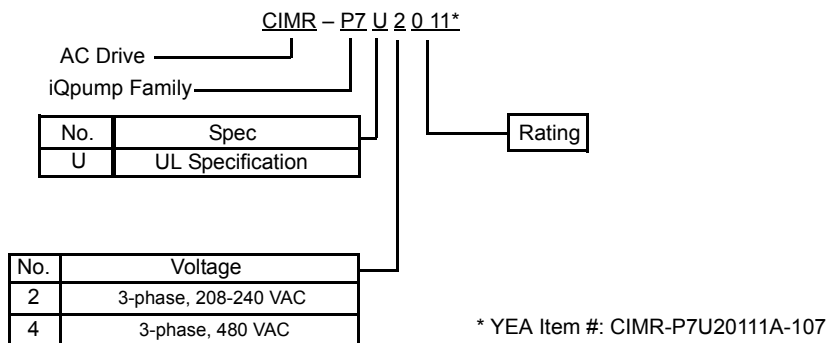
CIMR – P7 U 2 0 11*

AC Drive

iQpump Family

| No. | Spec |
|---|---|
| U | UL Specification |

Rating

| No. | Voltage |
|---|---|
| 2 | 3-phase, 208-240 VAC |
| 4 | 3-phase, 480 VAC |

* YEA Item #: CIMR-P7U20111A-107